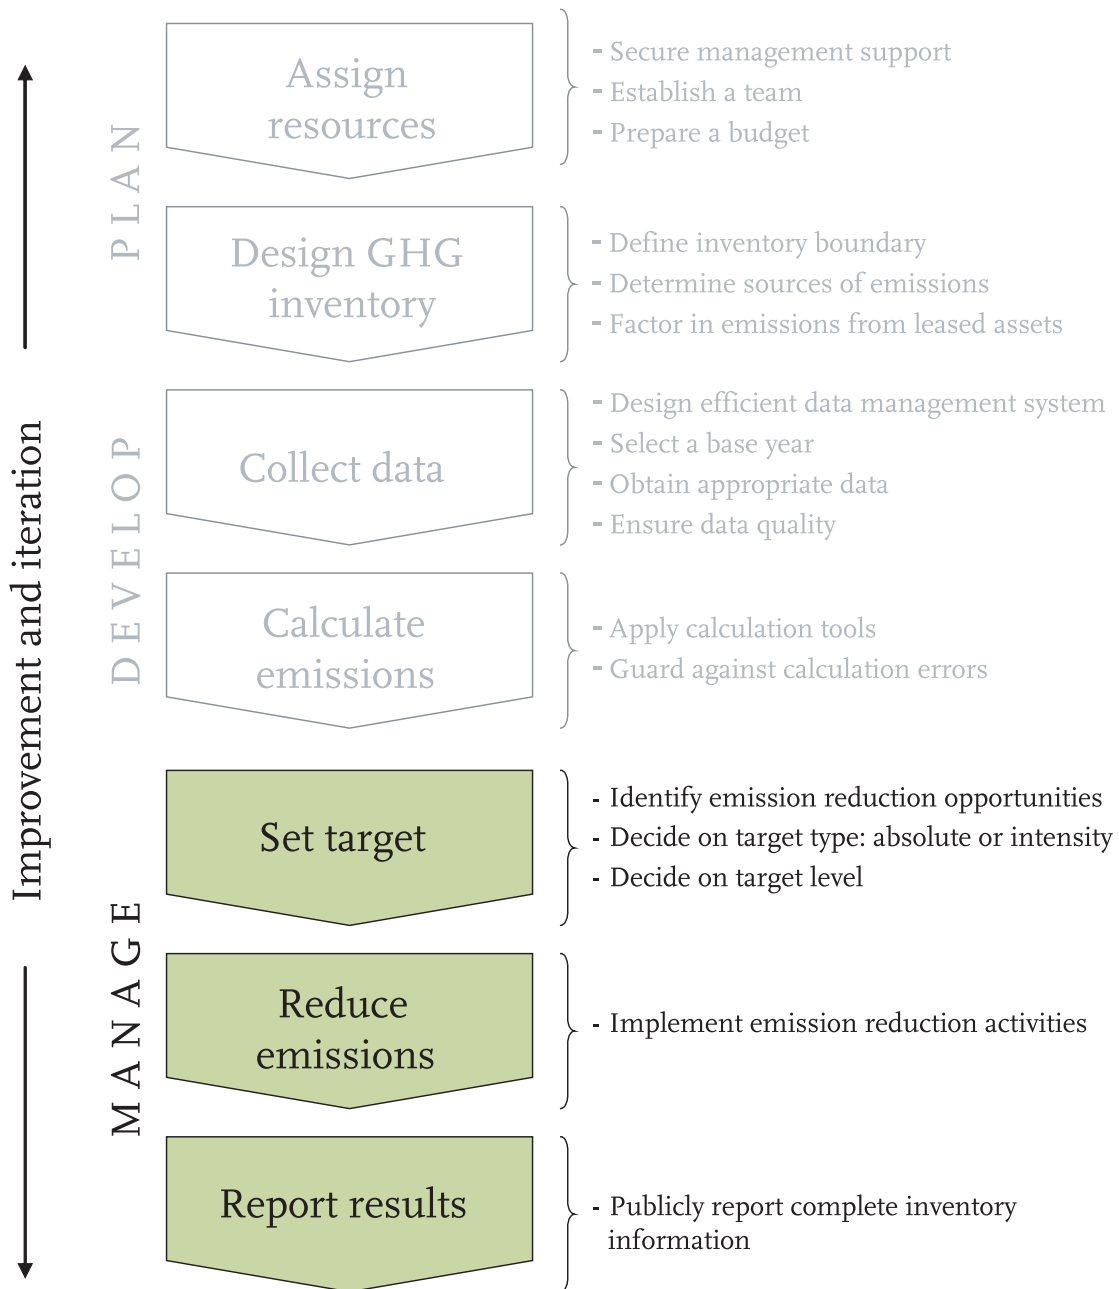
Improvement and iteration

PLAN

Assign resources

- Secure management support
- Establish a team
- Prepare a budget

Design GHG inventory

- Define inventory boundary
- Determine sources of emissions
- Factor in emissions from leased assets

DEVELOP

Collect data

- Design efficient data management system
- Select a base year
- Obtain appropriate data
- Ensure data quality

Calculate emissions

- Apply calculation tools
- Guard against calculation errors

MANAGE

Set target

- Identify emission reduction opportunities
- Decide on target type: absolute or intensity
- Decide on target level

Reduce emissions

- Implement emission reduction activities

Report results

- Publicly report complete inventory information